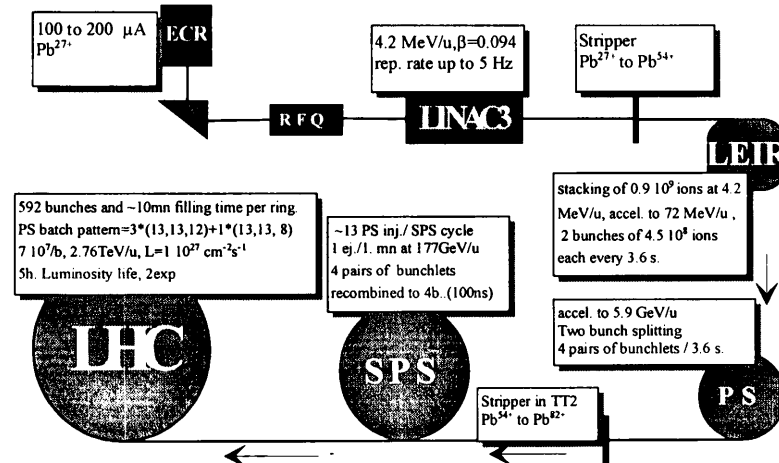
100 to 200 $\mu$A $Pb^{27+}$

ECR

4.2 MeV/u,β=0.094
rep. rate up to 5 Hz

Stripper
$Pb^{27+}$ to $Pb^{54+}$

RFQ

LINAC3

LEIR

stacking of 0.9 $10^9$ ions at 4.2 MeV/u, accel. to 72 MeV/u , 2 bunches of 4.5 $10^8$ ions each every 3.6 s.

592 bunches and ~10mn filling time per ring.
PS batch pattern=3*(13,13,12)+1*(13,13, 8)
7 $10^7$/b, 2.76TeV/u, L=1 $10^{27}$ $cm^{-2}s^{-1}$
5h. Luminosity life, 2exp

~13 PS inj./ SPS cycle
1 ej./1. mn at 177GeV/u
4 pairs of bunchlets recombined to 4b..(100ns)

accel. to 5.9 GeV/u
Two bunch splitting
4 pairs of bunchlets / 3.6 s.

LHC

SPS

PS

Stripper in TT2
$Pb^{54+}$ to $Pb^{82+}$